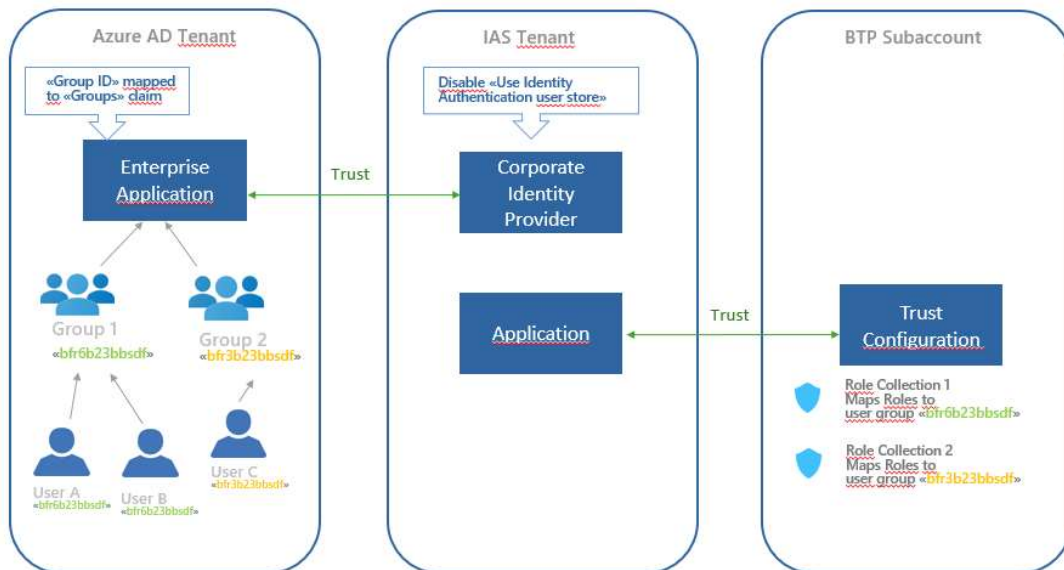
Azure AD Tenant

«Group ID» mapped to «Groups» claim

Enterprise Application

Group 1
«bfr6b23bbsdf»

Group 2
«bfr3b23bbsdf»

User A
«bfr6b23bbsdf»

User B
«bfr6b23bbsdf»

User C
«bfr3b23bbsdf»

Trust

IAS Tenant

Disable «Use Identity Authentication user store»

Corporate Identity Provider

Application

Trust

BTP Subaccount

Trust Configuration

Role Collection 1
Maps Roles to user group «bfr6b23bbsdf»

Role Collection 2
Maps Roles to user group «bfr3b23bbsdf»